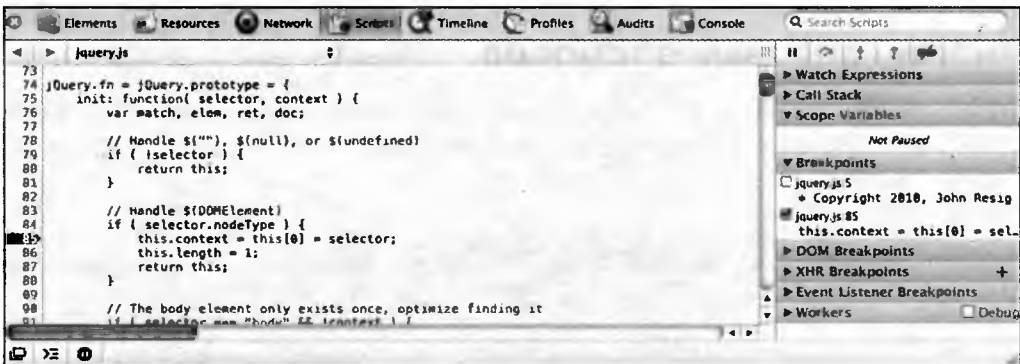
Elements Resources Network Scripts Timeline Profiles Audits Console

Search Scripts

jquery.js

73
74 jQuery.fn = jQuery.prototype = {
75 init: function( selector, context ) {
76 var match, elem, ret, doc;
77
78 // Handle $(""), $(null), or $(undefined)
79 if ( !selector ) {
80 return this;
81 }
82
83 // Handle $(DOMElement)
84 if ( selector.nodeType ) {
85 this.context = this[0] = selector;
86 this.length = 1;
87 return this;
88 }
89
90 // The body element only exists once, optimize finding it
91 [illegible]

Watch Expressions
Call Stack
Scope Variables
Not Paused
Breakpoints
jquery.js:5
* Copyright 2010, John Resig
jquery.js:85
this.context = this[0] = sel...
DOM Breakpoints
XHR Breakpoints
+
Event Listener Breakpoints
Workers
Debug